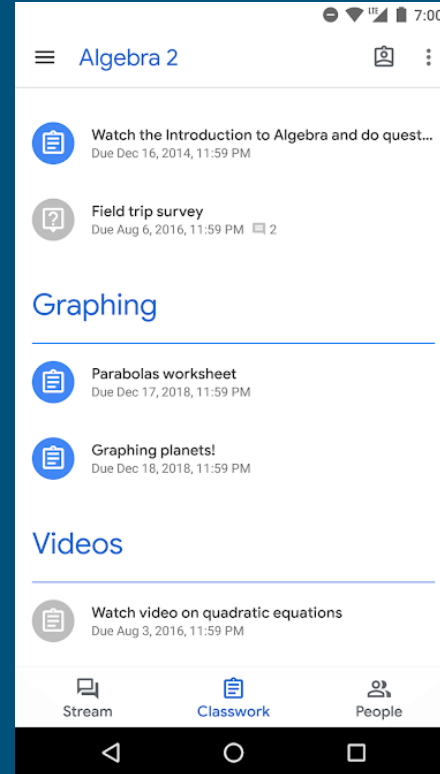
LTE 7:00

Algebra 2

Watch the Introduction to Algebra and do quest...
Due Dec 16, 2014, 11:59 PM

Field trip survey
Due Aug 6, 2016, 11:59 PM 2

Graphing

Parabolas worksheet
Due Dec 17, 2018, 11:59 PM

Graphing planets!
Due Dec 18, 2018, 11:59 PM

Videos

Watch video on quadratic equations
Due Aug 3, 2016, 11:59 PM

Stream
Classwork
People